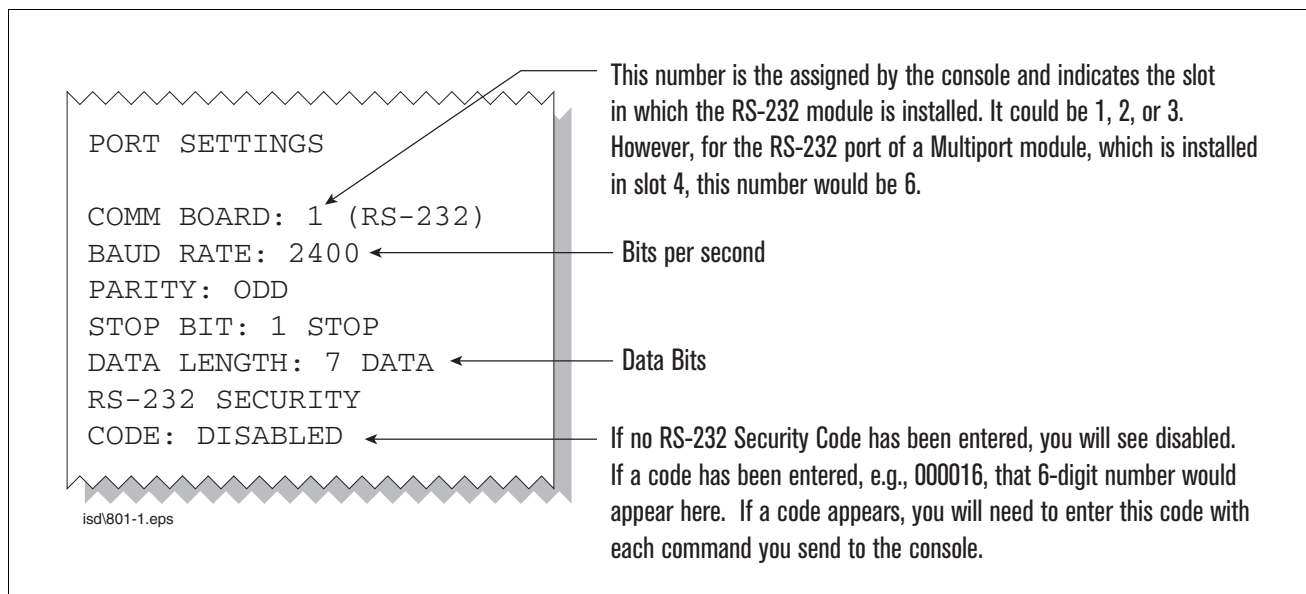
PORT SETTINGS

COMM BOARD: 1 (RS-232)
BAUD RATE: 2400
PARITY: ODD
STOP BIT: 1 STOP
DATA LENGTH: 7 DATA
RS-232 SECURITY
CODE: DISABLED

isd\801-1.eps

This number is the assigned by the console and indicates the slot in which the RS-232 module is installed. It could be 1, 2, or 3. However, for the RS-232 port of a Multiport module, which is installed in slot 4, this number would be 6.

Bits per second

Data Bits

If no RS-232 Security Code has been entered, you will see disabled. If a code has been entered, e.g., 000016, that 6-digit number would appear here. If a code appears, you will need to enter this code with each command you send to the console.